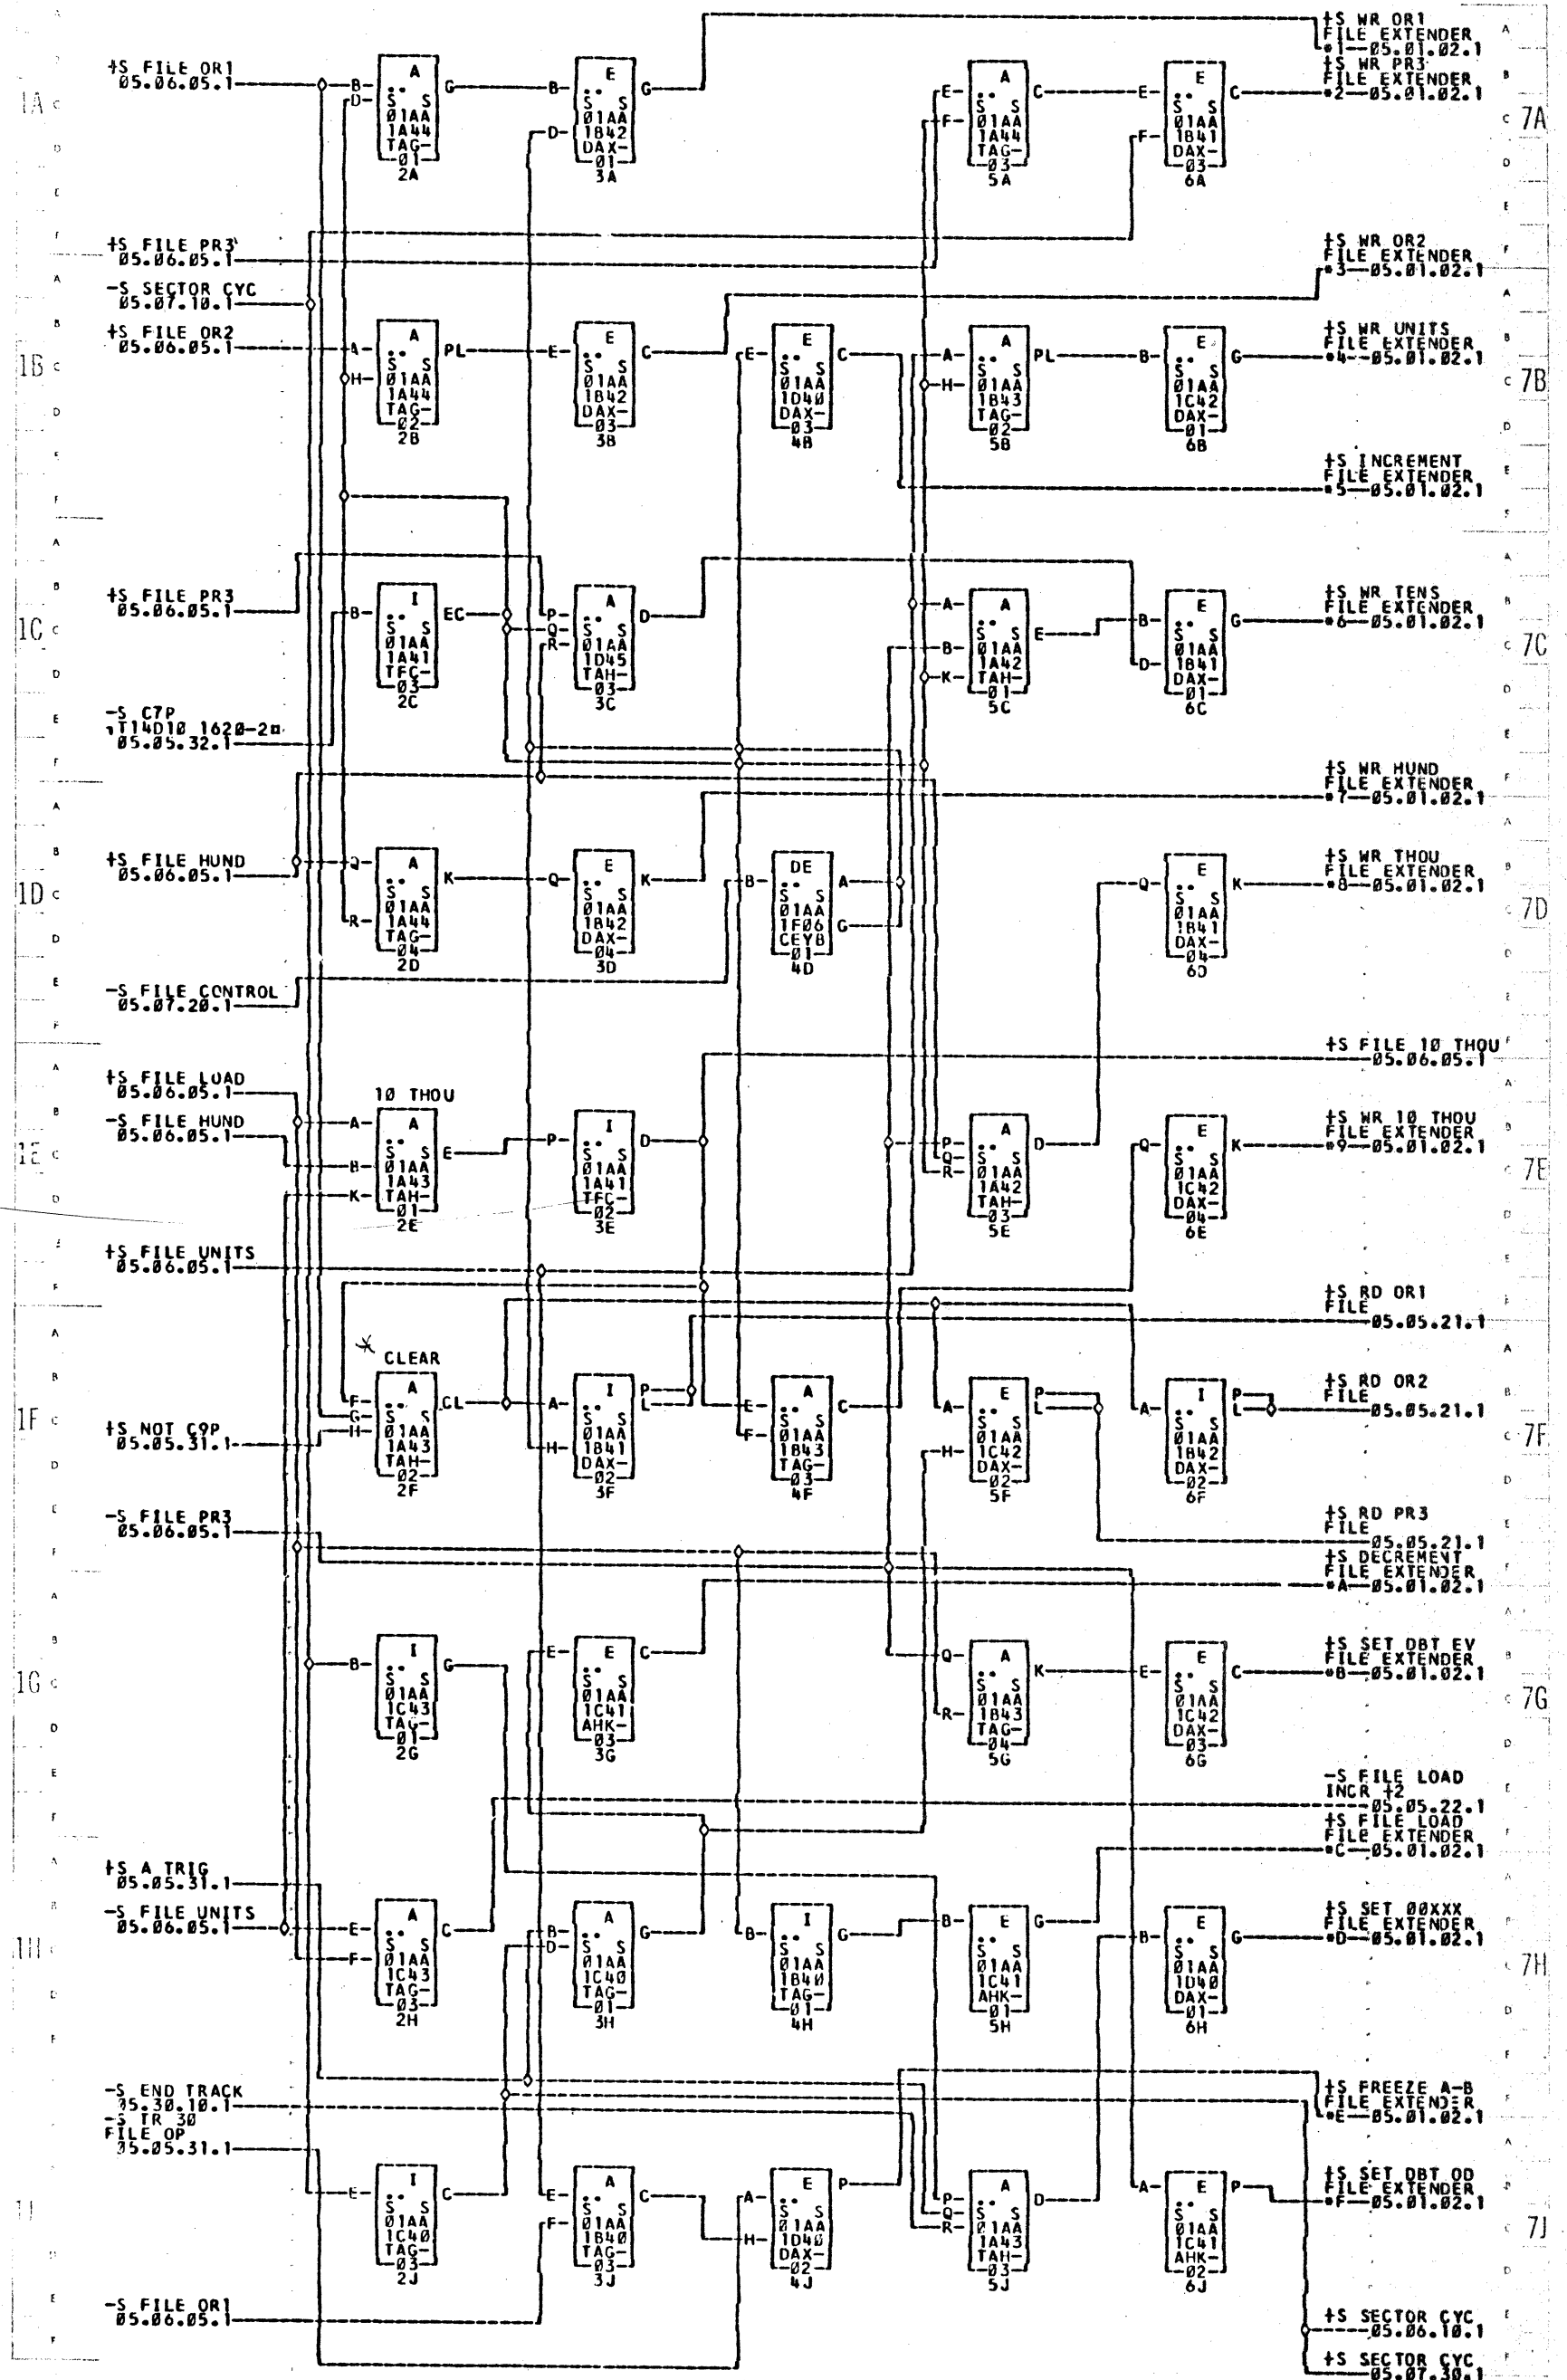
+S FILE OR1
05.06.05.1

+S FILE PR3
05.06.05.1

-S SECTOR CYC
05.07.10.1

+S FILE OR2
05.06.05.1

+S FILE PR3
05.06.05.1

-S C7P
T14D10 1620-20
05.05.32.1

+S FILE HUND
05.06.05.1

-S FILE CONTROL
05.07.20.1

+S FILE LOAD
05.06.05.1

-S FILE HUND
05.06.05.1

+S FILE UNITS
05.06.05.1

+S NOT C9P
05.05.31.1

-S FILE PR3
05.06.05.1

+S A TRIG
05.05.31.1

-S FILE UNITS
05.06.05.1

-S END TRACK
05.30.10.1
-S TR 30
FILE OP
05.05.31.1

-S FILE OR1
05.06.05.1

A 01AA 1A44 TAG-01- 2A
E 01AA 1B42 DAX-01- 3A
A 01AA 1A44 TAG-03- 5A
E 01AA 1B41 DAX-03- 6A
A 01AA 1A44 TAG-02- 2B
E 01AA 1B42 DAX-03- 3B
E 01AA 1D40 DAX-03- 4B
A 01AA 1B43 TAG-02- 5B
E 01AA 1C42 DAX-01- 6B
I 01AA 1A41 TFC-03- 2C
A 01AA 1D45 TAH-03- 3C
A 01AA 1A42 TAH-01- 5C
E 01AA 1B41 DAX-01- 6C
A 01AA 1A44 TAG-04- 2D
E 01AA 1B42 DAX-04- 3D
DE 01AA 1F06 CEYB -01- 4D
E 01AA 1B41 DAX-04- 6D
10 THOU
A 01AA 1A43 TAH-01- 2E
I 01AA 1A41 TFC-02- 3E
A 01AA 1A42 TAH-03- 5E
E 01AA 1C42 DAX-04- 6E
CLEAR
A 01AA 1A43 TAH-02- 2F
I 01AA 1B41 DAX-02- 3F
A 01AA 1B43 TAG-03- 4F
E 01AA 1C42 DAX-02- 5F
I 01AA 1B42 DAX-02- 6F
I 01AA 1C43 TAG-01- 2G
E 01AA 1C41 AHK-03- 3G
A 01AA 1B43 TAG-04- 5G
E 01AA 1C42 DAX-03- 6G
A 01AA 1C43 TAG-03- 2H
A 01AA 1C40 TAG-01- 3H
I 01AA 1B40 TAG-01- 4H
E 01AA 1C41 AHK-01- 5H
E 01AA 1D40 DAX-01- 6H
I 01AA 1C40 TAG-03- 2J
A 01AA 1B40 TAG-03- 3J
E 01AA 1D40 DAX-02- 4J
A 01AA 1A43 TAH-03- 5J
E 01AA 1C41 AHK-02- 6J

+S WR OR1
FILE EXTENDER
1—05.01.02.1
+S WR PR3
FILE EXTENDER
2—05.01.02.1
+S WR OR2
FILE EXTENDER
3—05.01.02.1
+S WR UNITS
FILE EXTENDER
4—05.01.02.1
+S INCREMENT
FILE EXTENDER
5—05.01.02.1
+S WR TENS
FILE EXTENDER
6—05.01.02.1
+S WR HUND
FILE EXTENDER
7—05.01.02.1
+S WR THOU
FILE EXTENDER
8—05.01.02.1
+S FILE 10 THOU
05.06.05.1
+S WR 10 THOU
FILE EXTENDER
9—05.01.02.1
+S RD OR1
FILE
05.05.21.1
+S RD OR2
FILE
05.05.21.1
+S RD PR3
FILE
05.05.21.1
+S DECREMENT
FILE EXTENDER
A—05.01.02.1
+S SET DBT EV
FILE EXTENDER
B—05.01.02.1
-S FILE LOAD
INCR +2
05.05.22.1
+S FILE LOAD
FILE EXTENDER
C—05.01.02.1
+S SET 00XXX
FILE EXTENDER
D—05.01.02.1
+S FREEZE A-B
FILE EXTENDER
E—05.01.02.1
+S SET DBT OD
FILE EXTENDER
F—05.01.02.1
+S SECTOR CYC
05.06.10.1
+S SECTOR CYC
05.07.30.1

1A 1B 1C 1D 1E 1F 1G 1H 1J
7A 7B 7C 7D 7E 7F 7G 7H 7J